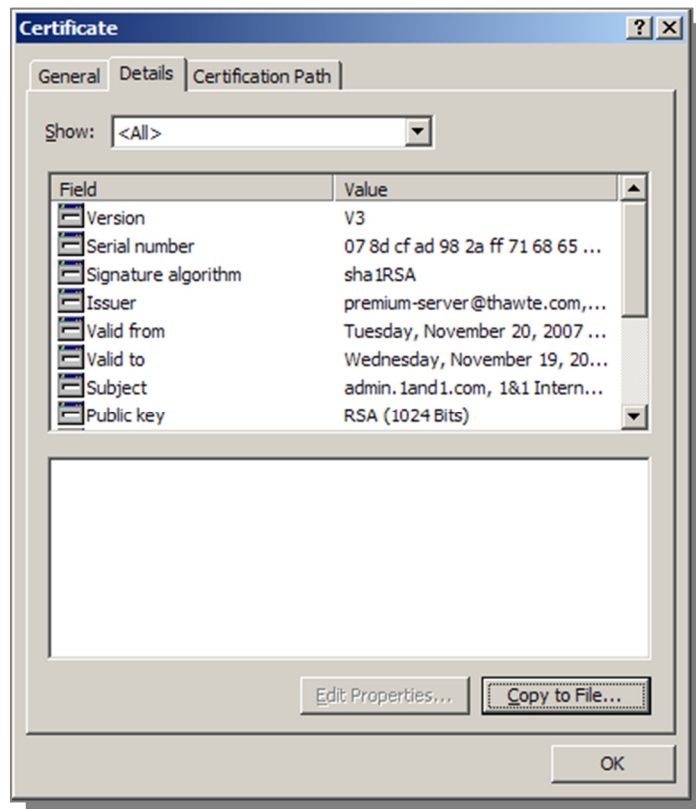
Certificate

?

X

General | Details | Certification Path

Show: <All>

| Field | Value |
|---|---|
| Version | V3 |
| Serial number | 07 8d cf ad 98 2a ff 71 68 65 ... |
| Signature algorithm | sha1RSA |
| Issuer | premium-server@thawte.com,... |
| Valid from | Tuesday, November 20, 2007 ... |
| Valid to | Wednesday, November 19, 20... |
| Subject | admin.1and1.com, 1&1 Intern... |
| Public key | RSA (1024 Bits) |

Edit Properties... Copy to File...

OK